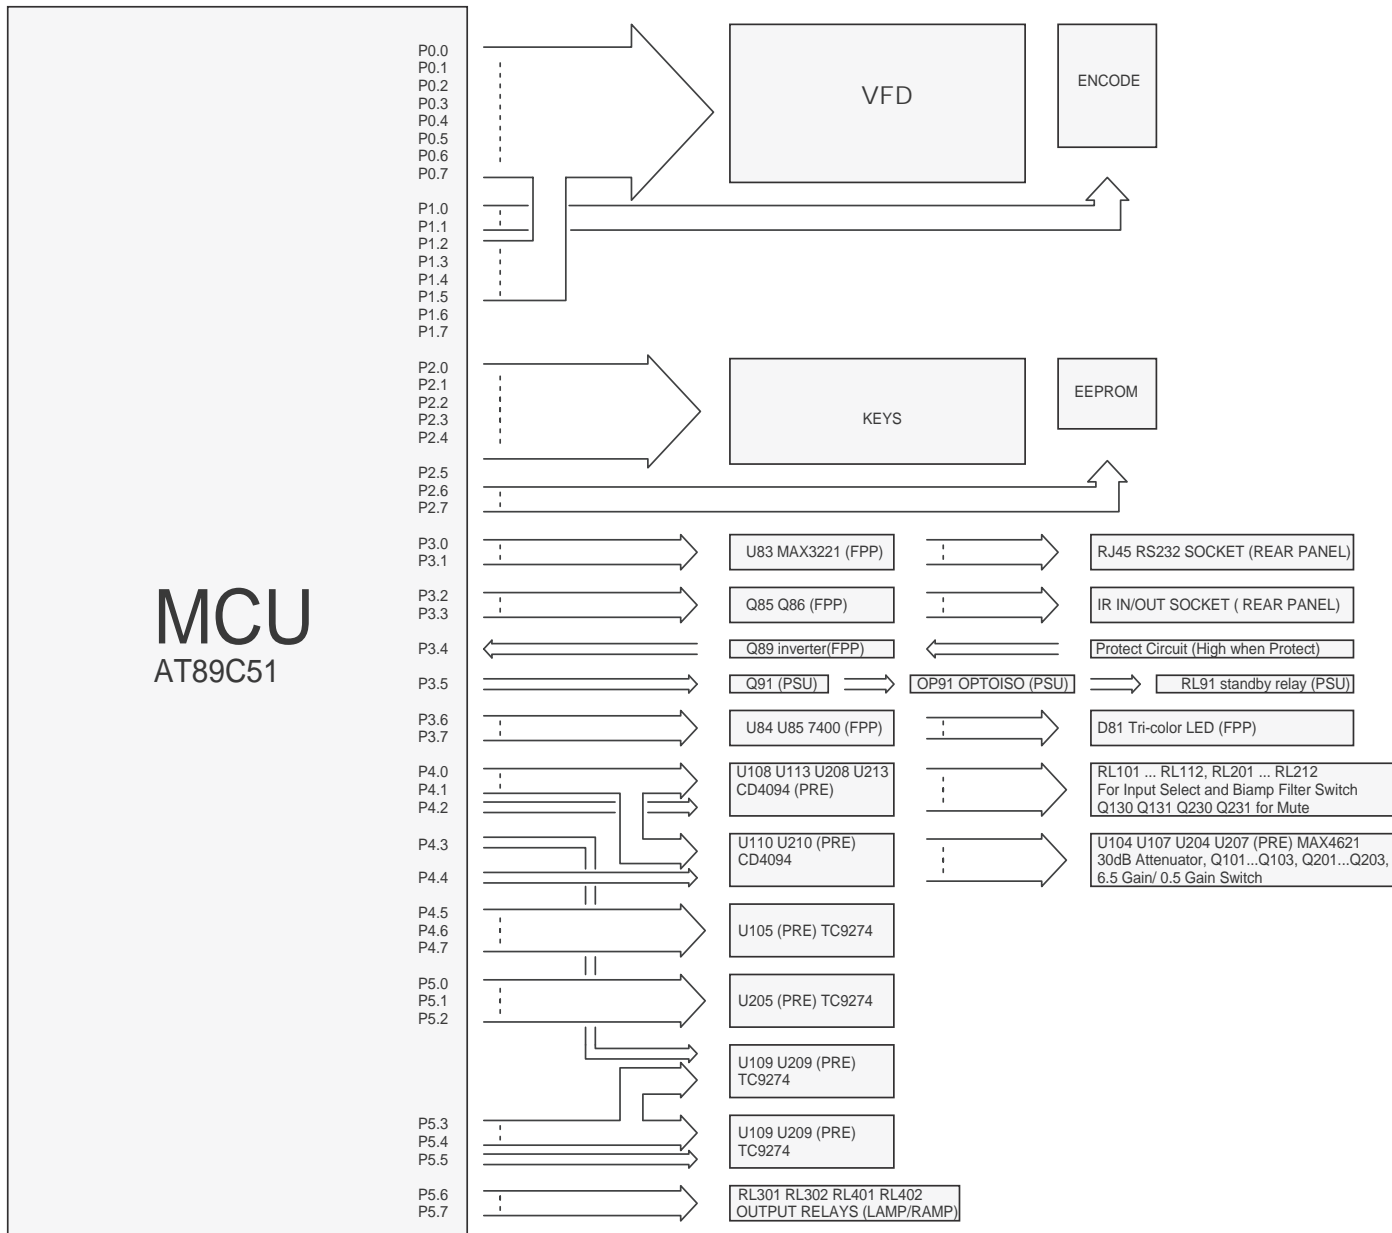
MCU
AT89C51

P0.0
P0.1
P0.2
P0.3
P0.4
P0.5
P0.6
P0.7

P1.0
P1.1
P1.2
P1.3
P1.4
P1.5
P1.6
P1.7

VFD

ENCODE

P2.0
P2.1
P2.2
P2.3
P2.4

KEYS

EEPROM

P2.5
P2.6
P2.7

P3.0
P3.1
U83 MAX3221 (FPP)
RJ45 RS232 SOCKET (REAR PANEL)

P3.2
P3.3
Q85 Q86 (FPP)
IR IN/OUT SOCKET ( REAR PANEL)

P3.4
Q89 inverter(FPP)
Protect Circuit (High when Protect)

P3.5
Q91 (PSU)
OP91 OPTOISO (PSU)
RL91 standby relay (PSU)

P3.6
P3.7
U84 U85 7400 (FPP)
D81 Tri-color LED (FPP)

P4.0
P4.1
P4.2
U108 U113 U208 U213 CD4094 (PRE)
RL101 ... RL112, RL201 ... RL212 For Input Select and Biamp Filter Switch Q130 Q131 Q230 Q231 for Mute

P4.3
P4.4
U110 U210 (PRE) CD4094
U104 U107 U204 U207 (PRE) MAX4621 30dB Attenuator, Q101...Q103, Q201...Q203, 6.5 Gain/ 0.5 Gain Switch

P4.5
P4.6
P4.7
U105 (PRE) TC9274

P5.0
P5.1
P5.2
U205 (PRE) TC9274

U109 U209 (PRE) TC9274

P5.3
P5.4
P5.5
U109 U209 (PRE) TC9274

P5.6
P5.7
RL301 RL302 RL401 RL402 OUTPUT RELAYS (LAMP/RAMP)